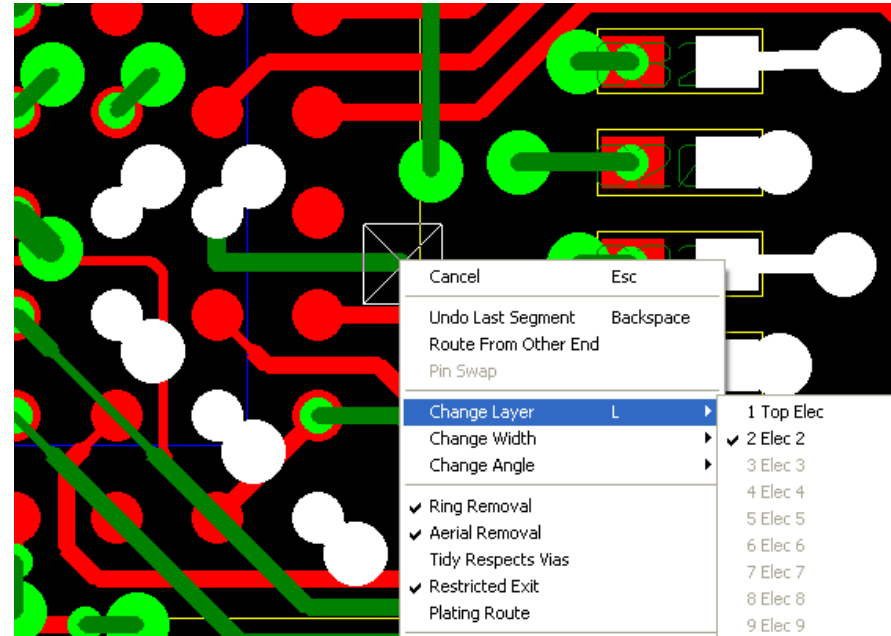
Cancel Esc

Undo Last Segment Backspace
Route From Other End
Pin Swap

Change Layer L
Change Width
Change Angle

✔ Ring Removal
✔ Aerial Removal
Tidy Respects Vias
✔ Restricted Exit
Plating Route

1 Top Elec
✔ 2 Elec 2
3 Elec 3
4 Elec 4
5 Elec 5
6 Elec 6
7 Elec 7
8 Elec 8
9 Elec 9